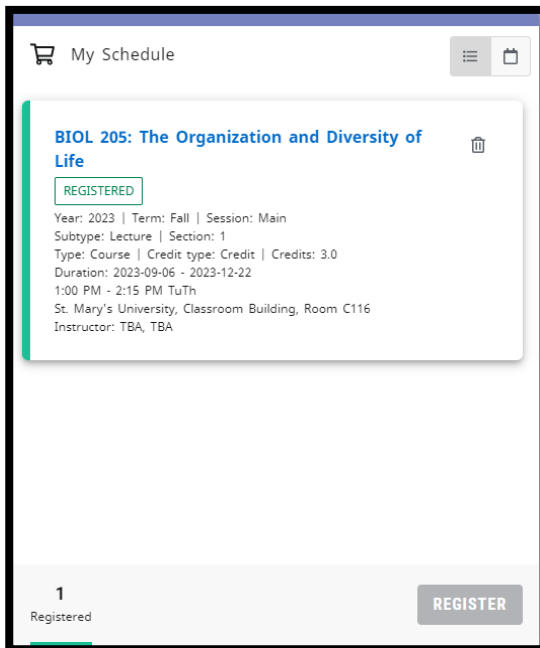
My Schedule

BIOL 205: The Organization and Diversity of Life

REGISTERED

Year: 2023 | Term: Fall | Session: Main
Subtype: Lecture | Section: 1
Type: Course | Credit type: Credit | Credits: 3.0
Duration: 2023-09-06 - 2023-12-22
1:00 PM - 2:15 PM TuTh
St. Mary's University, Classroom Building, Room C116
Instructor: TBA, TBA

1
Registered

REGISTER